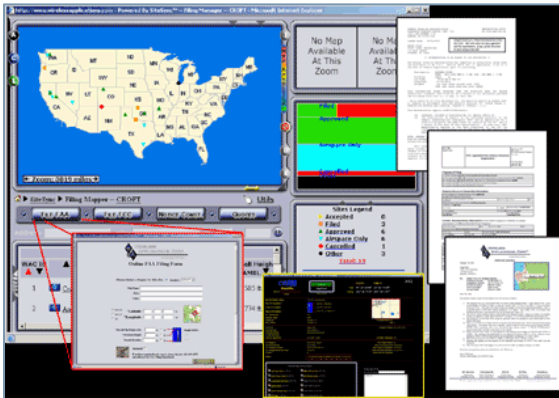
http://www.wirelessapplications.com - Powered By SiteSeer™ - Filing Manager -- CROPT - Microsoft Internet Explorer

MT
ND
MN
WY
IA
CO
KS
MO
AZ
NM
OK
AR
TX
LA
ME

Zoom: 2019 miles

No Map Available At This Zoom

No Map Available At This Zoom

Filed
Approved
Airspace Only
Cancelled

SiteSeer ▶ Filing Manager -- CROPT
Utils

Sites Legend
Accepted 0
Filed 3
Approved 6
Airspace Only 6
Cancelled 1
Other 3
Total 19

Online FAA Filing Form